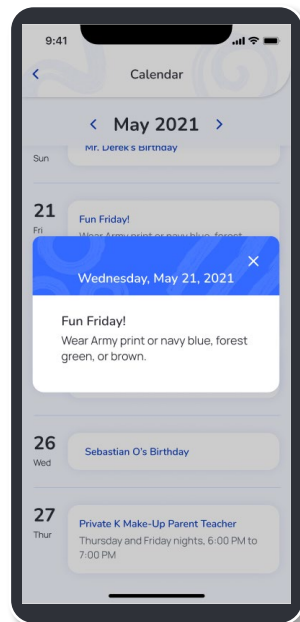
9:41

<

Calendar

< May 2021 >

Sun

Mr. Derek's Birthday

21
Fri

Fun Friday!

Wear Army print or navy blue, forest

Wednesday, May 21, 2021

×

Fun Friday!

Wear Army print or navy blue, forest green, or brown.

26
Wed

Sebastian O's Birthday

27
Thur

Private K Make-Up Parent Teacher

Thursday and Friday nights, 6:00 PM to 7:00 PM